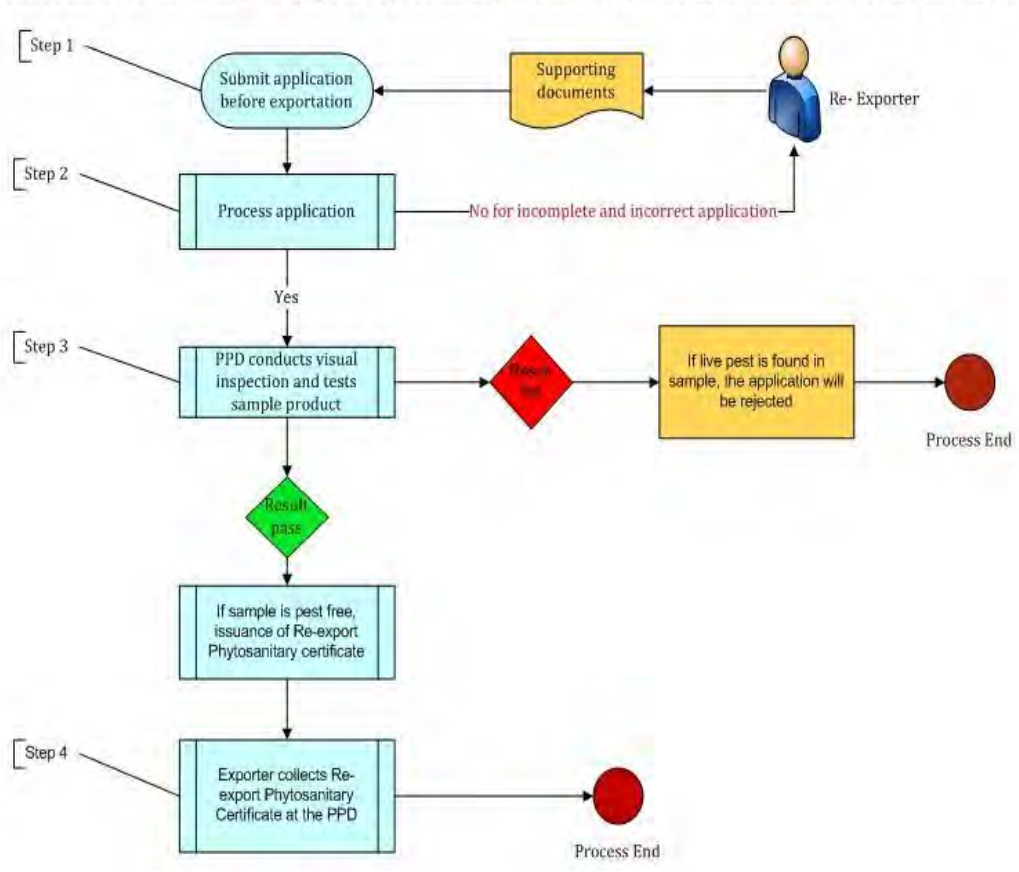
Step 1

Submit application before exportation

Supporting documents

Re- Exporter

Step 2

Process application

No for incomplete and incorrect application

Yes

Step 3

PPD conducts visual inspection and tests sample product

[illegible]

If live pest is found in sample, the application will be rejected

Process End

Result pass

If sample is pest free, issuance of Re-export Phytosanitary certificate

Step 4

Exporter collects Re-export Phytosanitary Certificate at the PPD

Process End